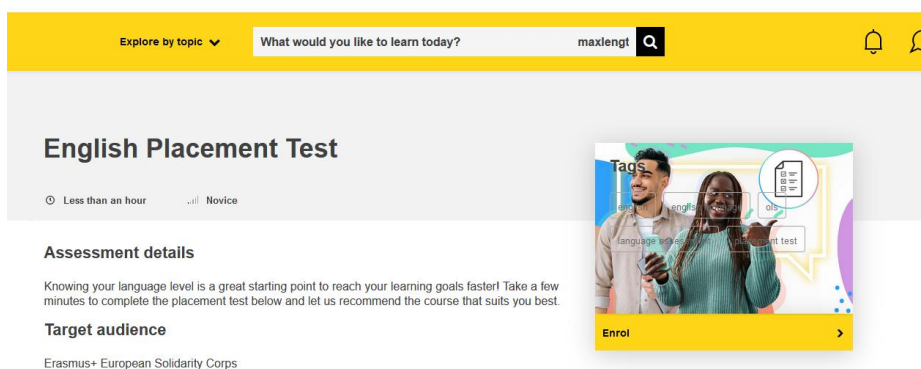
Explore by topic

What would you like to learn today?

maxlengt

English Placement Test

Less than an hour

Novice

Tags

english

english

ols

language ass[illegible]

pla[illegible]t test

Enrol

Assessment details

Knowing your language level is a great starting point to reach your learning goals faster! Take a few minutes to complete the placement test below and let us recommend the course that suits you best.

Target audience

Erasmus+ European Solidarity Corps